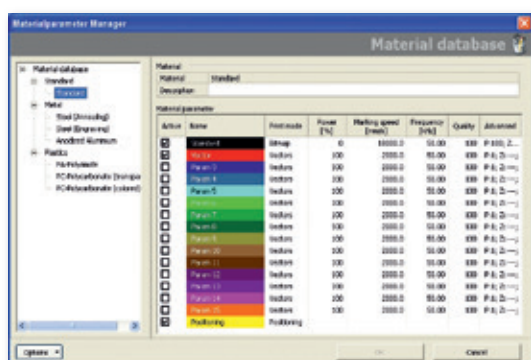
Materialparameter Manager

Material database

Material database
Standard
Standard
Metal
Steel (Annealing)
Steel (Engraving)
Anodized Aluminum
Plastics
PA-Polyamide
PC-Polycarbonate (transpa
PC-Polycarbonate (colored)

Material
Material Standard
Description

Material parameter

| Active | Name | Post mode | Power [%] | Marking speed [mm/s] | Frequency [kHz] | Quality | Advanced |
|---|---|---|---|---|---|---|---|
| ☑ | Standard | Bitmap | 0 | 10000.0 | 50.00 | 100 | P:100; Z... |
| ☐ | Pa 1 | Vectors | 100 | 2000.0 | 50.00 | 100 | P:0; Z:-... |
| ☐ | Param 3 | Vectors | 100 | 2000.0 | 50.00 | 100 | P:0; Z:-... |
| ☐ | Param 4 | Vectors | 100 | 2000.0 | 50.00 | 100 | P:0; Z:-... |
| ☐ | Param 5 | Vectors | 100 | 2000.0 | 50.00 | 100 | P:0; Z:-... |
| ☐ | Param 6 | Vectors | 100 | 2000.0 | 50.00 | 100 | P:0; Z:-... |
| ☐ | Param 7 | Vectors | 100 | 2000.0 | 50.00 | 100 | P:0; Z:-... |
| ☐ | Param 8 | Vectors | 100 | 2000.0 | 50.00 | 100 | P:0; Z:-... |
| ☐ | Param 9 | Vectors | 100 | 2000.0 | 50.00 | 100 | P:0; Z:-... |
| ☐ | Param 10 | Vectors | 100 | 2000.0 | 50.00 | 100 | P:0; Z:-... |
| ☐ | Param 11 | Vectors | 100 | 2000.0 | 50.00 | 100 | P:0; Z:-... |
| ☐ | Param 12 | Vectors | 100 | 2000.0 | 50.00 | 100 | P:0; Z:-... |
| ☐ | Param 13 | Vectors | 100 | 2000.0 | 50.00 | 100 | P:0; Z:-... |
| ☐ | Param 14 | Vectors | 100 | 2000.0 | 50.00 | 100 | P:0; Z:-... |
| ☐ | Param 15 | Vectors | 100 | 2000.0 | 50.00 | 100 | P:0; Z:-... |
| ☑ | Positioning | Positioning | | | | | |

Options
Ok
Cancel